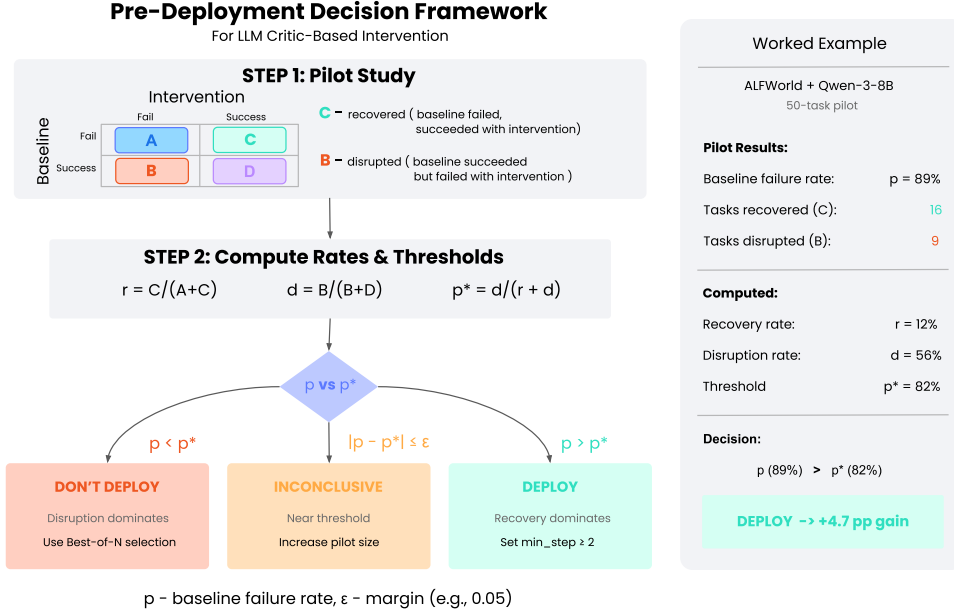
Pre-Deployment Decision Framework
For LLM Critic-Based Intervention

STEP 1: Pilot Study

Intervention

|  | Fail | Success |
|---|---|---|
| Fail | A | C |
| Success | B | D |

Baseline

C - recovered ( baseline failed, succeeded with intervention)

B - disrupted ( baseline succeeded but failed with intervention )

STEP 2: Compute Rates & Thresholds

r = C/(A+C)    d = B/(B+D)    p* = d/(r + d)

p vs p*

p < p*    |p - p*| ≤ ε    p > p*

DON'T DEPLOY
Disruption dominates
Use Best-of-N selection

INCONCLUSIVE
Near threshold
Increase pilot size

DEPLOY
Recovery dominates
Set min_step ≥ 2

p - baseline failure rate, ε - margin (e.g., 0.05)

Worked Example

ALFWorld + Qwen-3-8B
50-task pilot

Pilot Results:
Baseline failure rate: p = 89%
Tasks recovered (C): 16
Tasks disrupted (B): 9

Computed:
Recovery rate: r = 12%
Disruption rate: d = 56%
Threshold p* = 82%

Decision:
p (89%) > p* (82%)

DEPLOY -> +4.7 pp gain